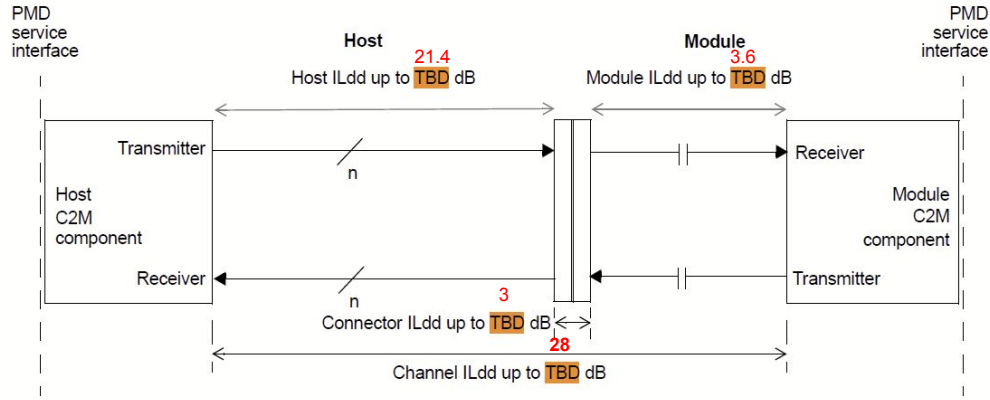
PMD service interface

Host

21.4

Host ILdd up to TBD dB

Module

3.6

Module ILdd up to TBD dB

PMD service interface

Transmitter

n

Receiver

Host C2M component

Module C2M component

Receiver

n

Transmitter

3

Connector ILdd up to TBD dB

28

Channel ILdd up to TBD dB